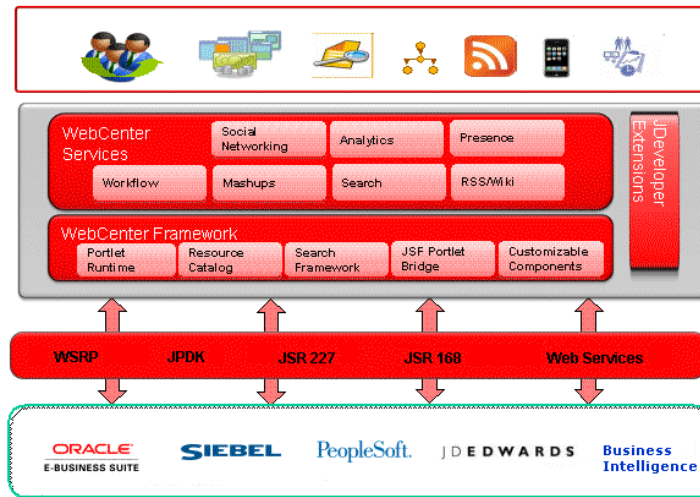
WebCenter Services

Social Networking

Analytics

Presence

Workflow

Mashups

Search

RSS/Wiki

JDeveloper Extensions

WebCenter Framework

Portlet Runtime

Resource Catalog

Search Framework

JSF Portlet Bridge

Customizable Components

WSRP

JPDK

JSR 227

JSR 168

Web Services

ORACLE
E-BUSINESS SUITE

SIEBEL

PeopleSoft.

JDEDWARDS

Business Intelligence